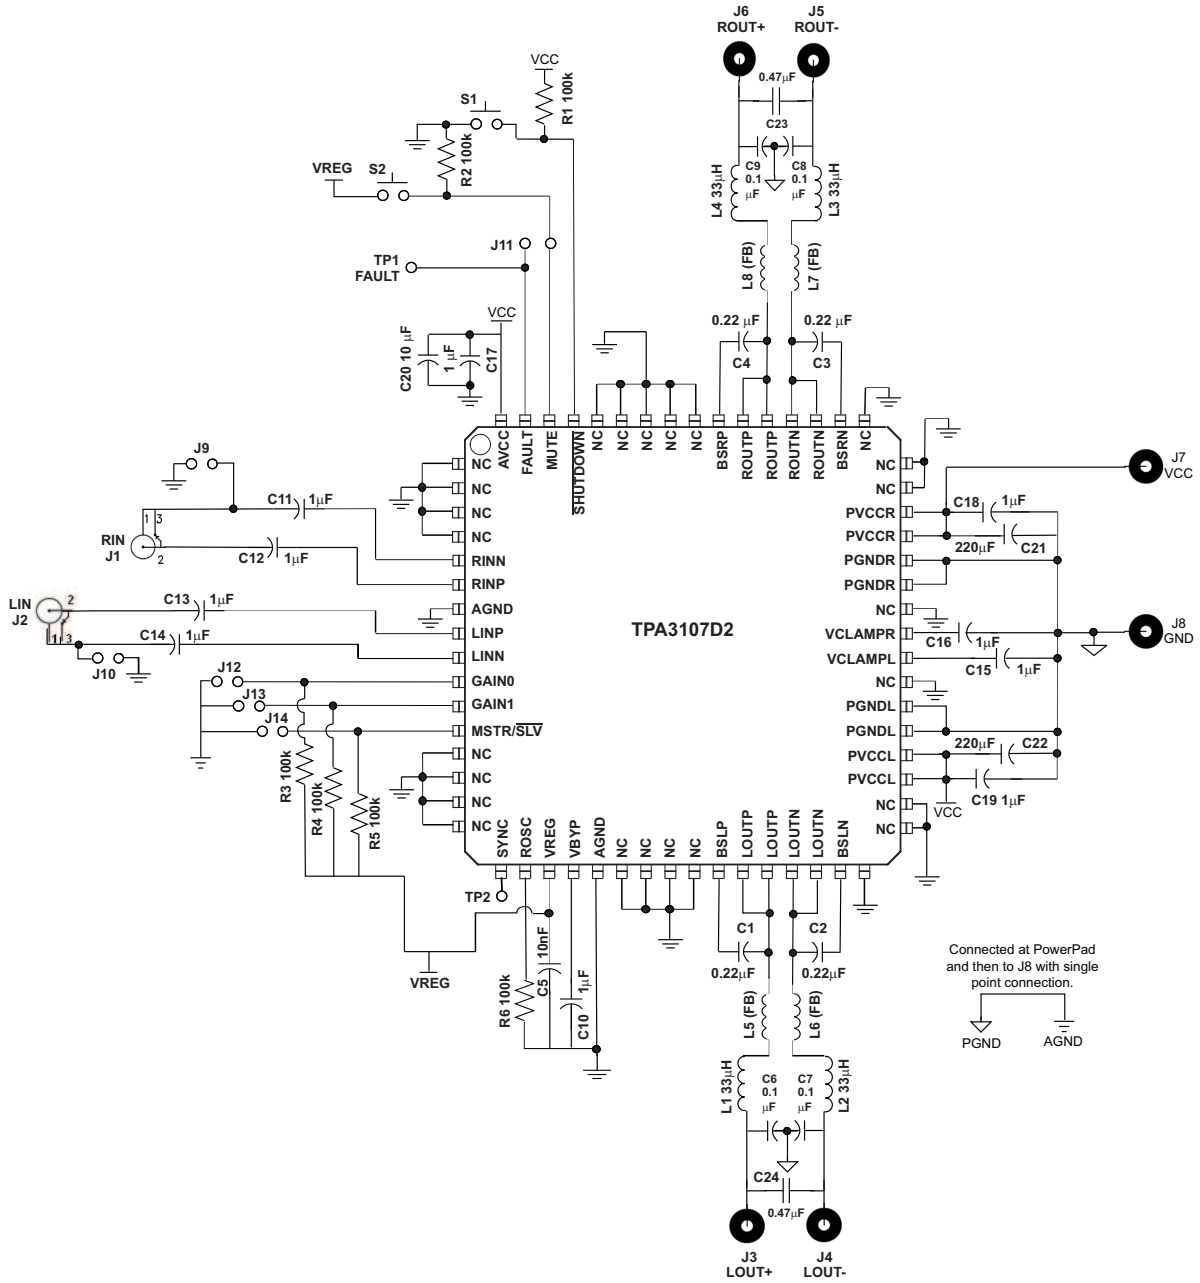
J6
ROUT+
J5
ROUT-
0.47μF
C23
C9
0.1
μF
C8
0.1
μF
L4 33μH
L3 33μH
L8 (FB)
L7 (FB)
0.22 μF
0.22 μF
C4
C3
VCC
R1 100k
S1
R2 100k
VREG
S2
J11
TP1
FAULT
VCC
C20 10 μF
1 μF
C17
AVCC
FAULT
MUTE
$\overline{SHUTDOWN}$
NC
NC
NC
NC
BSRP
ROUTP
ROUTP
ROUTN
ROUTN
BSRN
NC
J9
C11
1μF
RIN
J1
1
3
2
C12
1μF
LIN
J2
2
1
3
C13
1μF
C14
1μF
J10
J12
J13
J14
R3 100k
R4 100k
R5 100k
NC
NC
NC
NC
RINN
RINP
AGND
LINP
LINN
GAIN0
GAIN1
MSTR/$\overline{SLV}$
NC
NC
NC
NC
TPA3107D2
NC
NC
PVCCR
PVCCR
PGNDR
PGNDR
NC
VCLAMPR
VCLAMPL
NC
PGNDL
PGNDL
PVCCL
PVCCL
NC
NC
J7
VCC
C18
1μF
220μF
C21
J8
GND
C16
1μF
C15
1μF
220μF
C22
C19 1μF
VCC
SYNC
ROSC
VREG
VBYP
AGND
NC
NC
NC
NC
BSLP
LOUTP
LOUTP
LOUTN
LOUTN
BSLN
TP2
VREG
R6 100k
C5
10nF
C10
1μF
C1
C2
0.22μF
0.22μF
L5 (FB)
L6 (FB)
L1 33μH
C6
0.1
μF
C7
0.1
μF
L2 33μH
C24
0.47μF
J3
LOUT+
J4
LOUT-
Connected at PowerPad and then to J8 with single point connection.
PGND
AGND